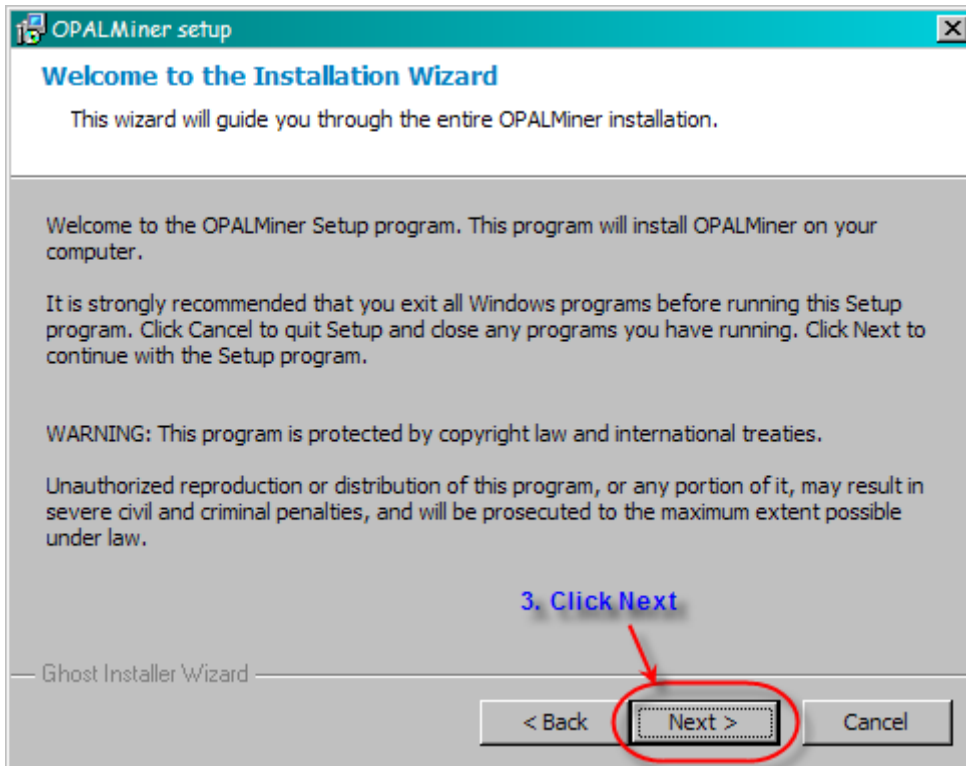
OPALMiner setup

Welcome to the Installation Wizard

This wizard will guide you through the entire OPALMiner installation.

Welcome to the OPALMiner Setup program. This program will install OPALMiner on your computer.

It is strongly recommended that you exit all Windows programs before running this Setup program. Click Cancel to quit Setup and close any programs you have running. Click Next to continue with the Setup program.

WARNING: This program is protected by copyright law and international treaties.

Unauthorized reproduction or distribution of this program, or any portion of it, may result in severe civil and criminal penalties, and will be prosecuted to the maximum extent possible under law.

3. Click Next

Ghost Installer Wizard

< Back
Next >
Cancel